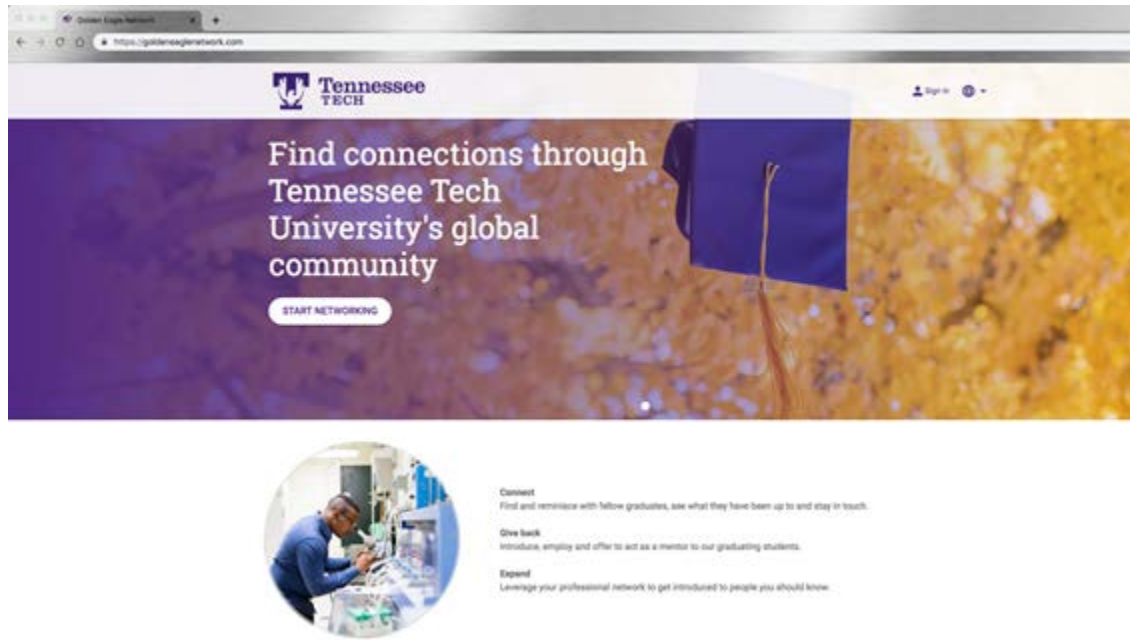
Golden Eagle Network

https://goldeneaglenetwork.com

Tennessee TECH

Sign in

Find connections through Tennessee Tech University's global community

START NETWORKING

Connect
Find and reminisce with fellow graduates, see what they have been up to and stay in touch.

Give back
Introduce, employ and offer to act as a mentor to our graduating students.

Expand
Leverage your professional network to get introduced to people you should know.